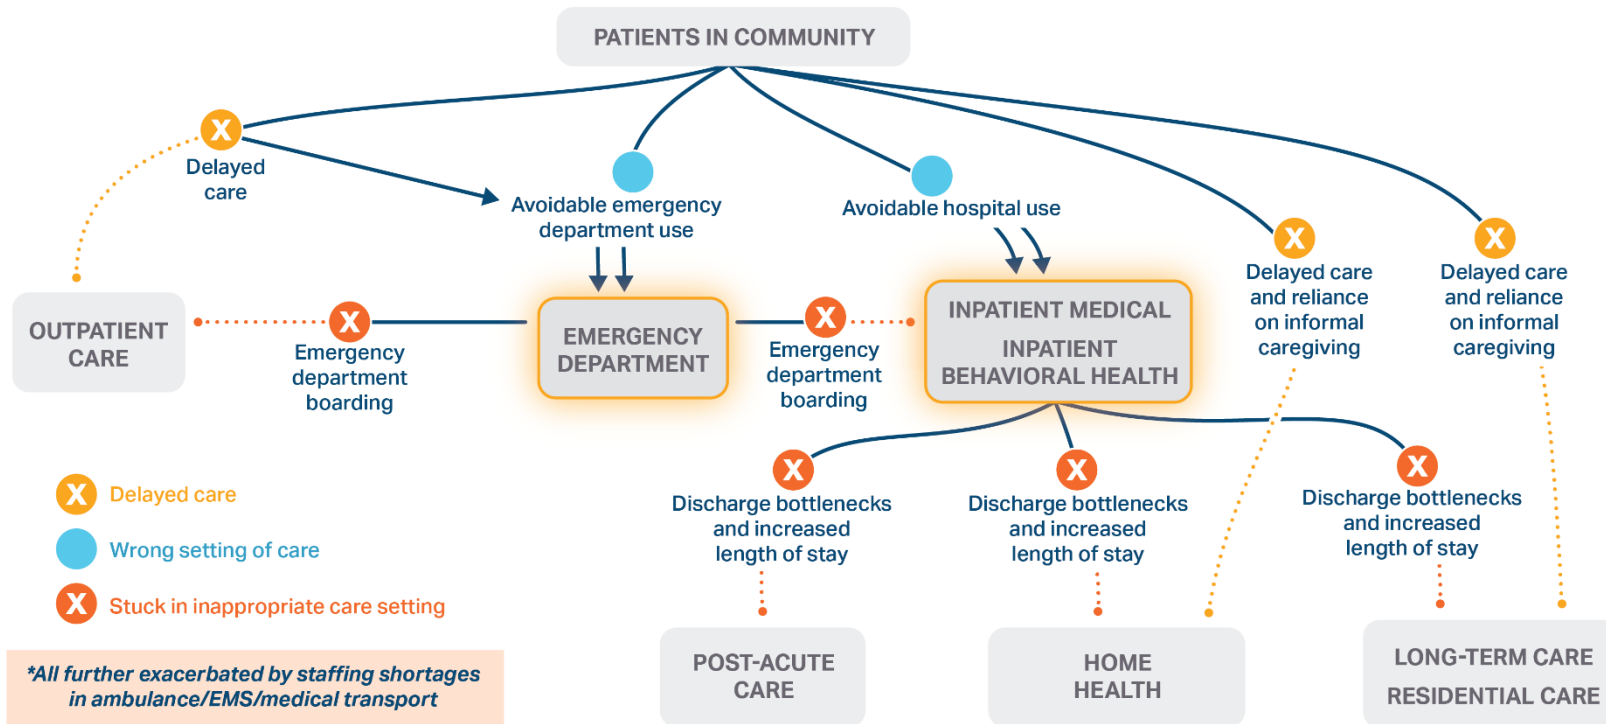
PATIENTS IN COMMUNITY

X Delayed care

Avoidable emergency department use

Avoidable hospital use

X Delayed care and reliance on informal caregiving

X Delayed care and reliance on informal caregiving

OUTPATIENT CARE

X Emergency department boarding

EMERGENCY DEPARTMENT

X Emergency department boarding

INPATIENT MEDICAL
INPATIENT BEHAVIORAL HEALTH

X Discharge bottlenecks and increased length of stay

X Discharge bottlenecks and increased length of stay

X Discharge bottlenecks and increased length of stay

X Delayed care

Wrong setting of care

X Stuck in inappropriate care setting

*All further exacerbated by staffing shortages in ambulance/EMS/medical transport

POST-ACUTE CARE

HOME HEALTH

LONG-TERM CARE
RESIDENTIAL CARE